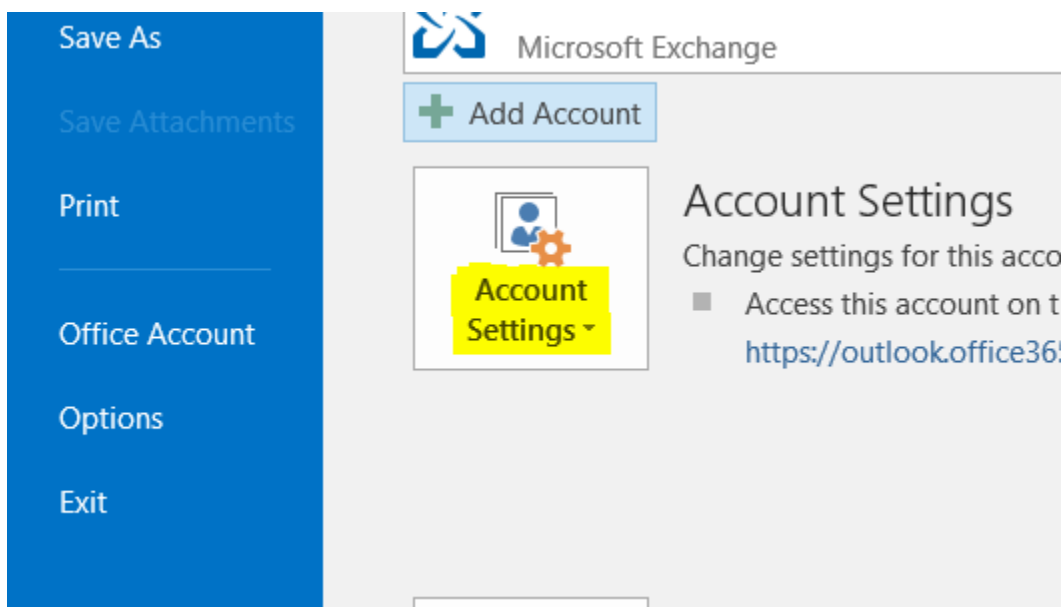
Save As

Save Attachments

Print

Office Account

Options

Exit

Microsoft Exchange

Add Account

Account Settings

Account Settings

Change settings for this acco

Access this account on t

https://outlook.office36